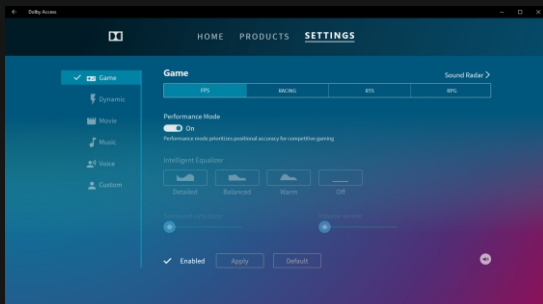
Dolby Access

HOME PRODUCTS SETTINGS

Game
Dynamic
Movie
Music
Voice
Custom

Game

Sound Radar

| FPS | RACING | RTS | RPG |
|---|---|---|---|

Performance Mode
On
Performance mode prioritizes positional accuracy for competitive gaming

Intelligent Equalizer

Detailed Balanced Warm Off

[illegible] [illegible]

Enabled Apply Default